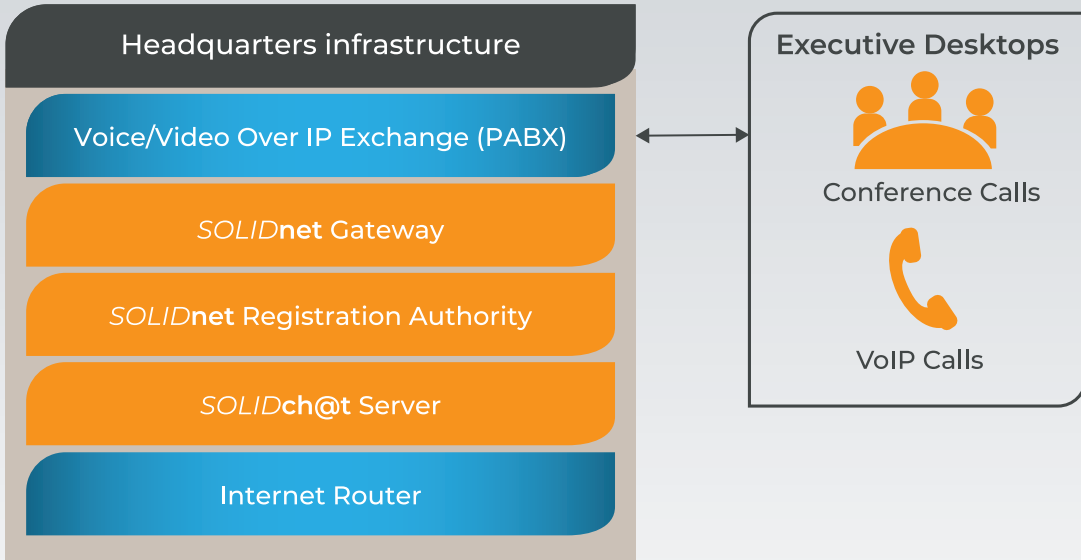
Headquarters infrastructure

Voice/Video Over IP Exchange (PABX)

SOLIDnet Gateway

SOLIDnet Registration Authority

SOLIDch@t Server

Internet Router

Executive Desktops

Conference Calls

VoIP Calls